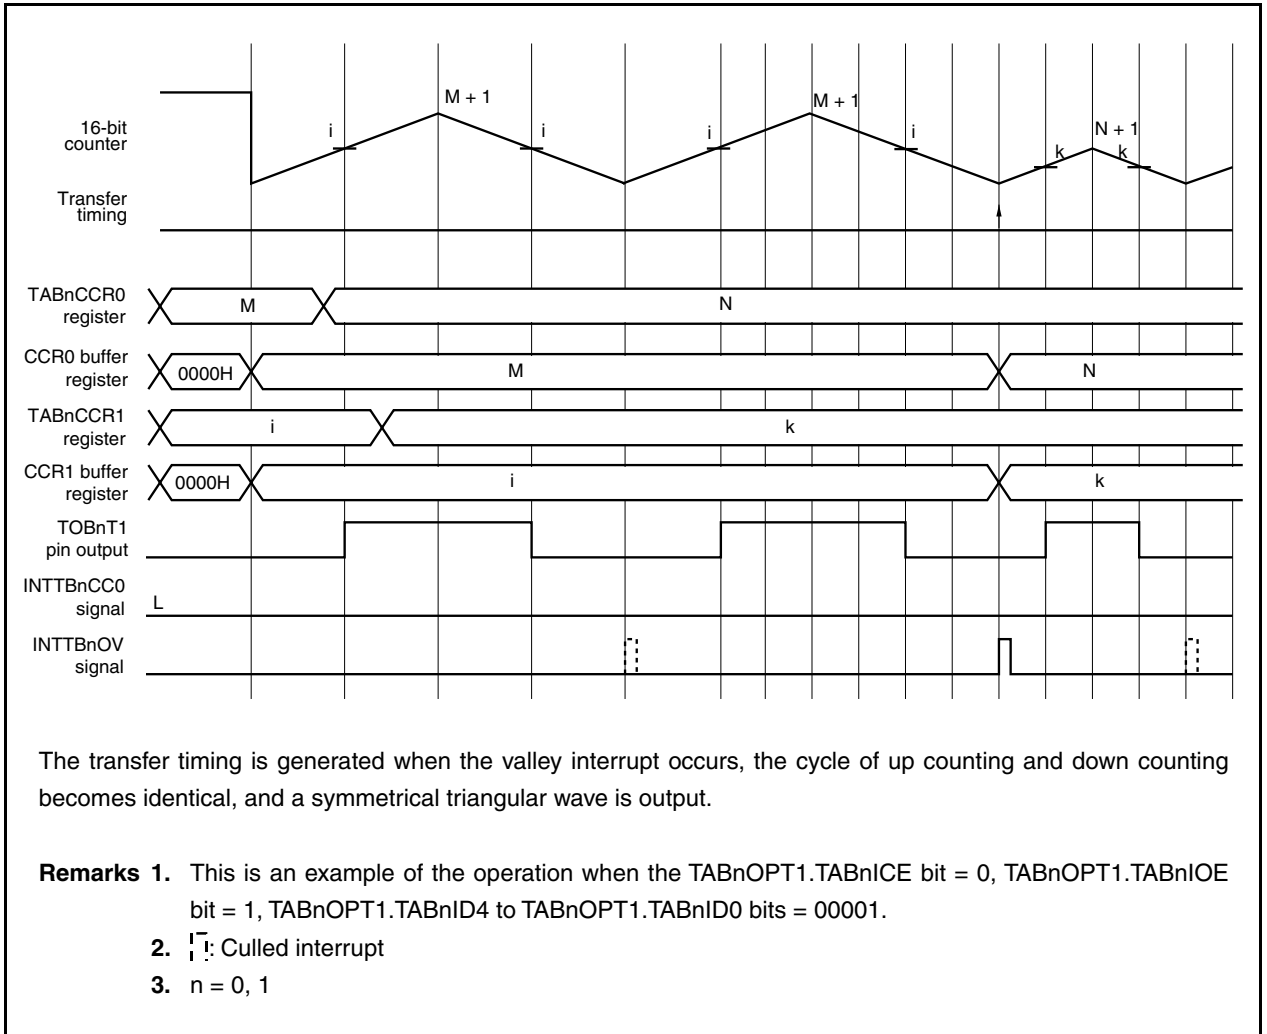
16-bit counter

M + 1

i

i

i

M + 1

i

N + 1

k

k

Transfer timing

TABnCCR0 register

M

N

CCR0 buffer register

0000H

M

N

TABnCCR1 register

i

k

CCR1 buffer register

0000H

i

k

TOBnT1 pin output

INTTBnCC0 signal

L

INTTBnOV signal

The transfer timing is generated when the valley interrupt occurs, the cycle of up counting and down counting becomes identical, and a symmetrical triangular wave is output.

**Remarks 1.** This is an example of the operation when the TABnOPT1.TABnICE bit = 0, TABnOPT1.TABnIOE bit = 1, TABnOPT1.TABnID4 to TABnOPT1.TABnID0 bits = 00001.

**2.** : Culled interrupt

**3.** n = 0, 1